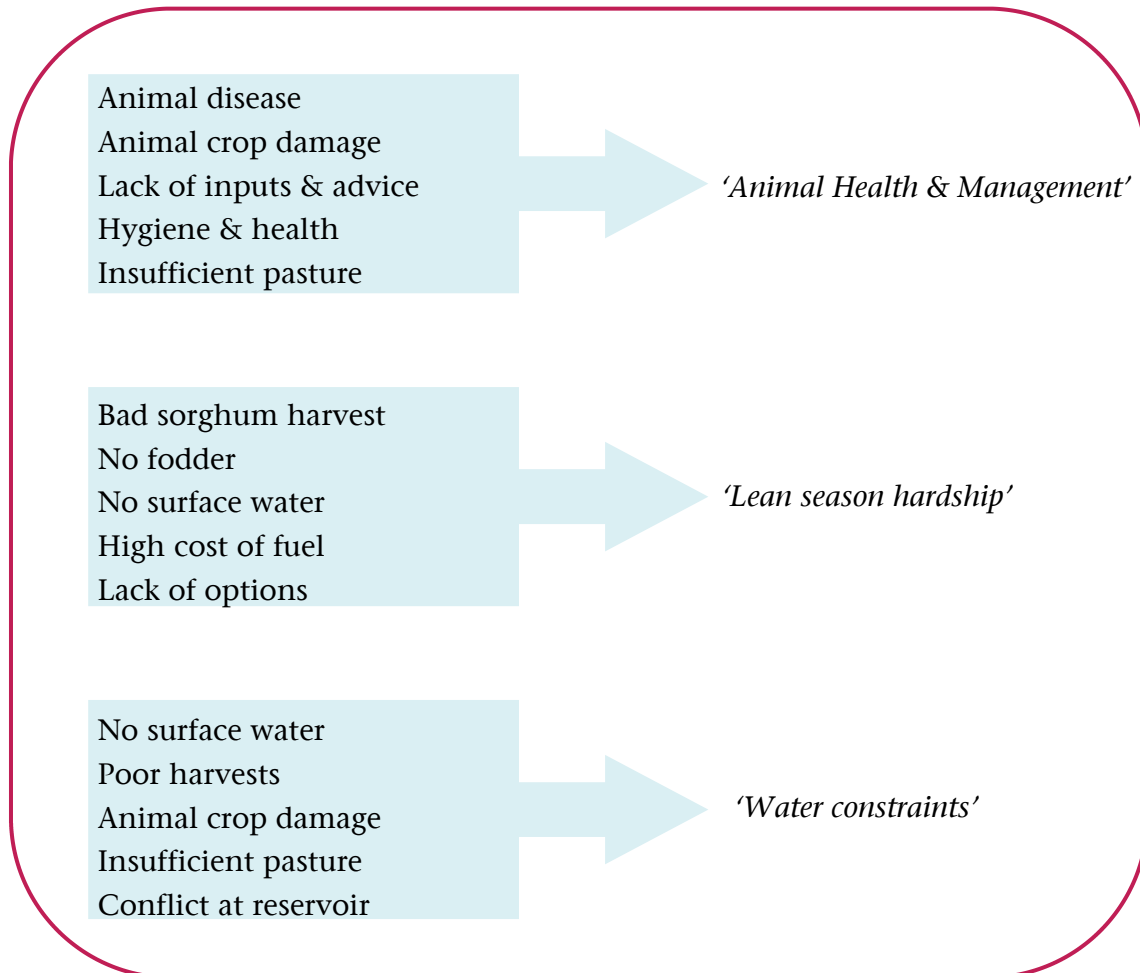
Animal disease
Animal crop damage
Lack of inputs & advice
Hygiene & health
Insufficient pasture

'Animal Health & Management'

Bad sorghum harvest
No fodder
No surface water
High cost of fuel
Lack of options

'Lean season hardship'

No surface water
Poor harvests
Animal crop damage
Insufficient pasture
Conflict at reservoir

'Water constraints'